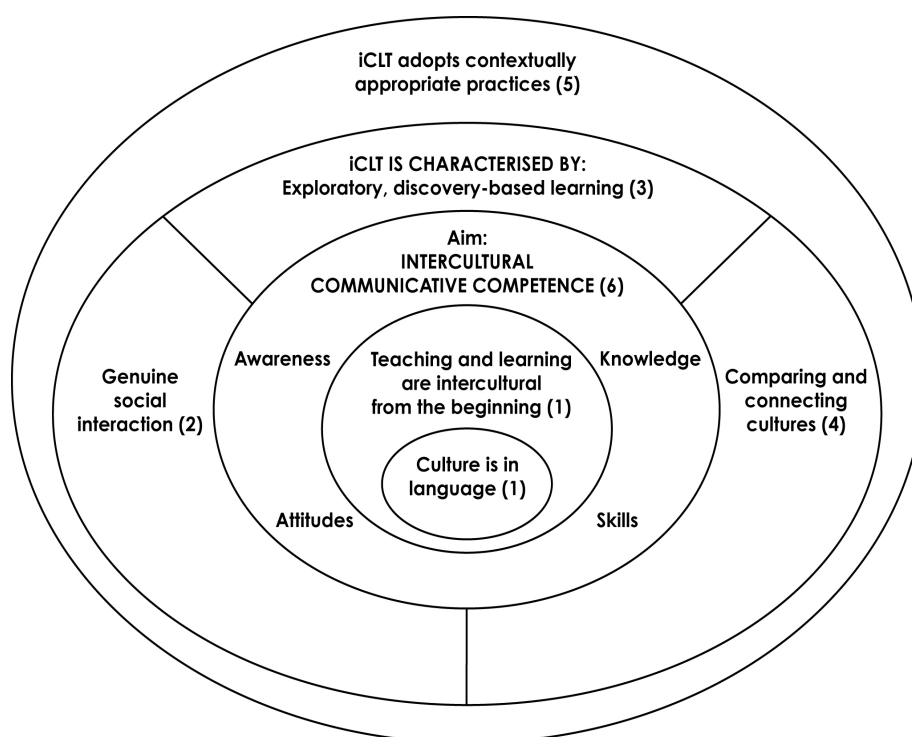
iCLT adopts contextually appropriate practices (5)

iCLT IS CHARACTERISED BY:
Exploratory, discovery-based learning (3)

Aim:
INTERCULTURAL COMMUNICATIVE COMPETENCE (6)

Genuine social interaction (2)

Awareness

Teaching and learning are intercultural from the beginning (1)

Knowledge

Comparing and connecting cultures (4)

Culture is in language (1)

Attitudes

Skills